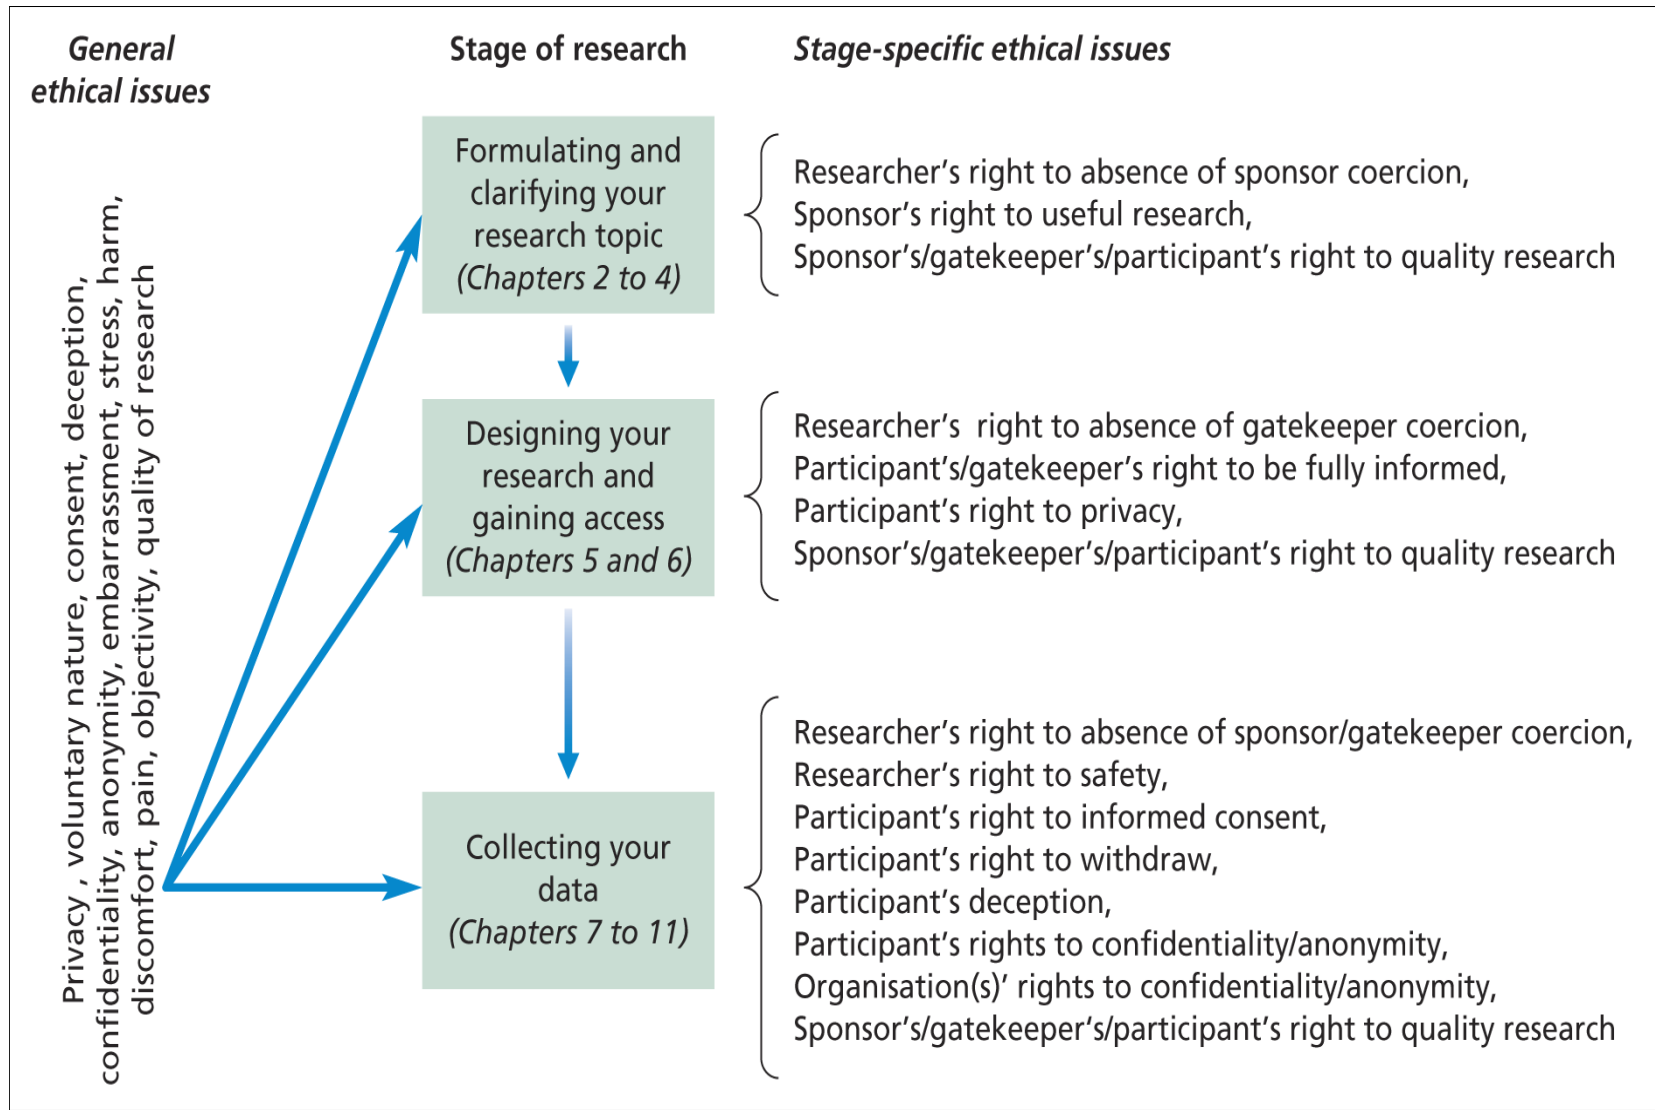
General ethical issues

Stage of research

Stage-specific ethical issues

Privacy , voluntary nature, consent, deception, confidentiality, anonymity, embarrassment, stress, harm, discomfort, pain, objectivity, quality of research

Formulating and clarifying your research topic (Chapters 2 to 4)

Researcher's right to absence of sponsor coercion, Sponsor's right to useful research, Sponsor's/gatekeeper's/participant's right to quality research

Designing your research and gaining access (Chapters 5 and 6)

Researcher's right to absence of gatekeeper coercion, Participant's/gatekeeper's right to be fully informed, Participant's right to privacy, Sponsor's/gatekeeper's/participant's right to quality research

Collecting your data (Chapters 7 to 11)

Researcher's right to absence of sponsor/gatekeeper coercion, Researcher's right to safety, Participant's right to informed consent, Participant's right to withdraw, Participant's deception, Participant's rights to confidentiality/anonymity, Organisation(s)' rights to confidentiality/anonymity, Sponsor's/gatekeeper's/participant's right to quality research